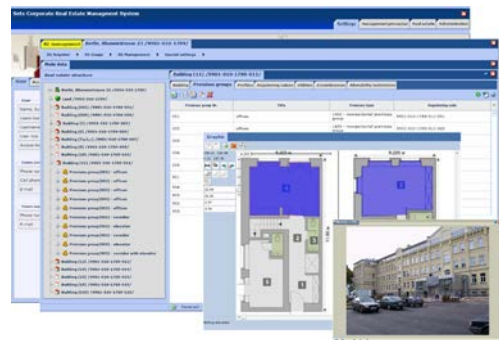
Sets Corporate Real Estate Management System

Buildings

Berlin, Blumenstrasse 21 (9903-010-1700)

Main data

Real estate structure

Berlin, Blumenstrasse 21 (9903-010-1700)

Building (11) (9903-010-1700-011)

Premises groups

offices

offices

Graphic

4,00 m

6,00 m

3

2

1

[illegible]